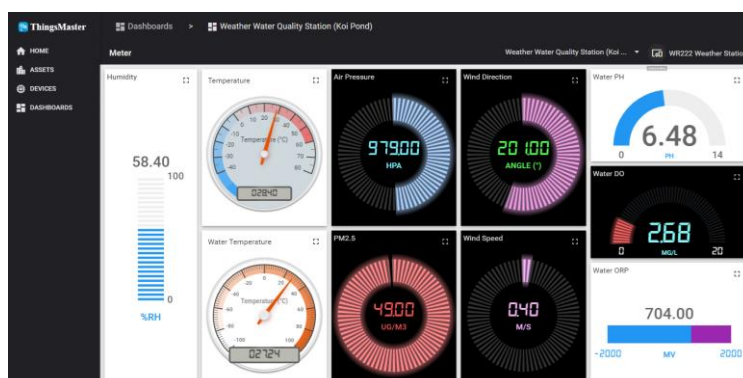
ThingsMaster
Dashboards > Weather Water Quality Station (Koi Pond)
HOME
ASSETS
DEVICES
DASHBOARDS
Meter
Weather Water Quality Station (Koi ...
WR222 Weather Statio

Humidity
58.40
100
0
%RH

Temperature
-40 -30 -20 -10 0 10 20 30 40 50 60 70
Temperature (°C)
02840

Air Pressure
979.00
HPA

Wind Direction
201.00
ANGLE (°)

Water PH
6.48
0
PH
14

Water DO
2.68
0
MG/L
20

Water Temperature
-40 -20 0 20 40 60 80 100
Temperature (°C)
02724

PM2.5
49.00
UG/M3

Wind Speed
0.40
M/S

Water ORP
704.00
-2000
MV
2000